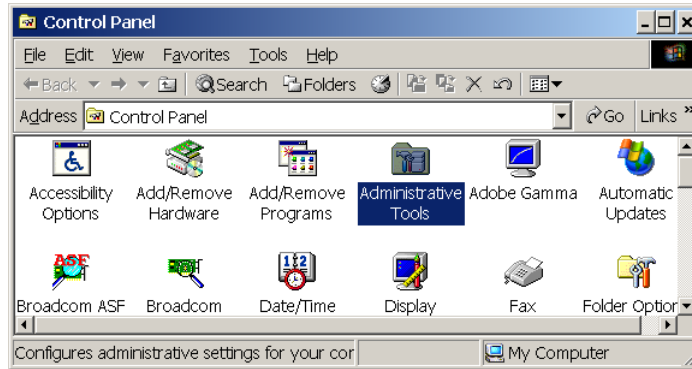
Control Panel

File Edit View Favorites Tools Help

Back Search Folders

Address Control Panel Go Links »

Accessibility Options
Add/Remove Hardware
Add/Remove Programs
Administrative Tools
Adobe Gamma
Automatic Updates

ASF
Broadcom ASF
Broadcom
Date/Time
Display
Fax
Folder Optior

Configures administrative settings for your cor
My Computer